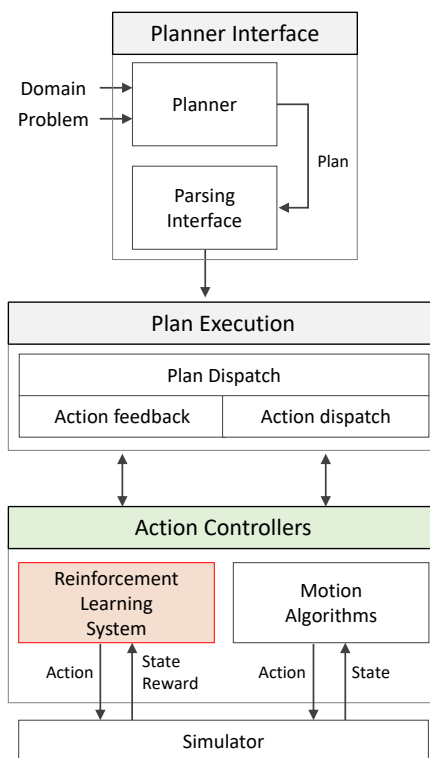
Planner Interface

Domain

Problem

Planner

Plan

Parsing Interface

Plan Execution

Plan Dispatch

Action feedback

Action dispatch

Action Controllers

Reinforcement Learning System

Motion Algorithms

Action

State Reward

Action

State

Simulator